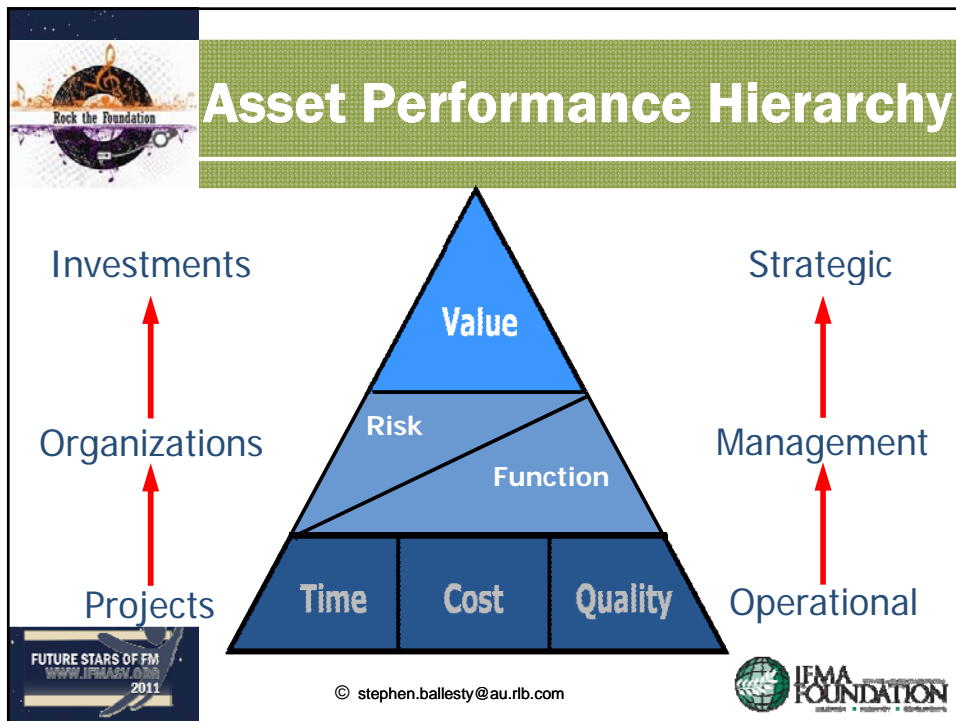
Rock the Foundation

Asset Performance Hierarchy

Investments

Organizations

Projects

Value

Risk

Function

Time

Cost

Quality

Strategic

Management

Operational

FUTURE STARS OF FM
WWW.IFMASV.ORG
2011

© stephen.ballesty@au.rlb.com

IFMA FOUNDATION